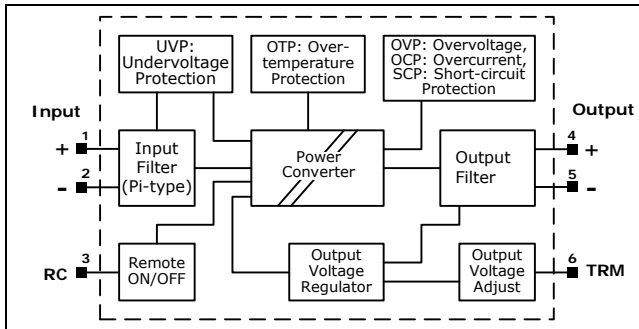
UVP: Undervoltage Protection

OTP: Over-temperature Protection

OVP: Overvoltage, OCP: Overcurrent, SCP: Short-circuit Protection

Input

Output

1

+

2

-

Input Filter (Pi-type)

Power Converter

Output Filter

4

+

5

-

3

RC

Remote ON/OFF

Output Voltage Regulator

Output Voltage Adjust

6

TRM